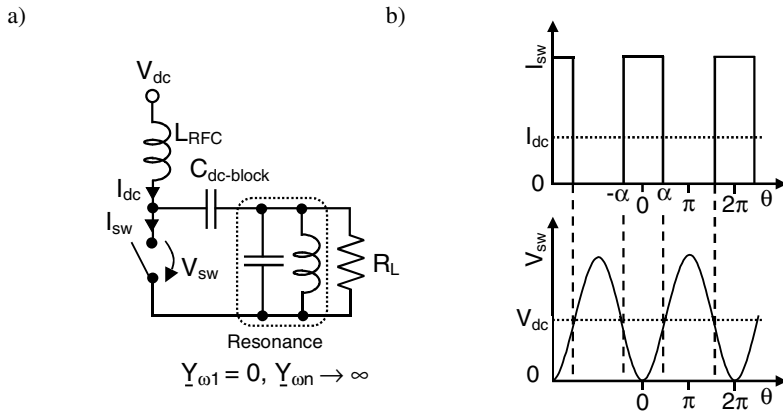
a)

b)

$V_{dc}$

$L_{RFC}$

$C_{dc\text{-}block}$

$I_{dc}$

$I_{sw}$

$V_{sw}$

$R_L$

Resonance

$\underline{Y}_{\omega 1} = 0,\ \underline{Y}_{\omega n} \rightarrow \infty$

$I_{sw}$

$I_{sw}$

$I_{dc}$

0

$-\alpha$ 0 $\alpha$ $\pi$ $2\pi$ $\theta$

$V_{sw}$

$V_{dc}$

0

0 $\pi$ $2\pi$ $\theta$